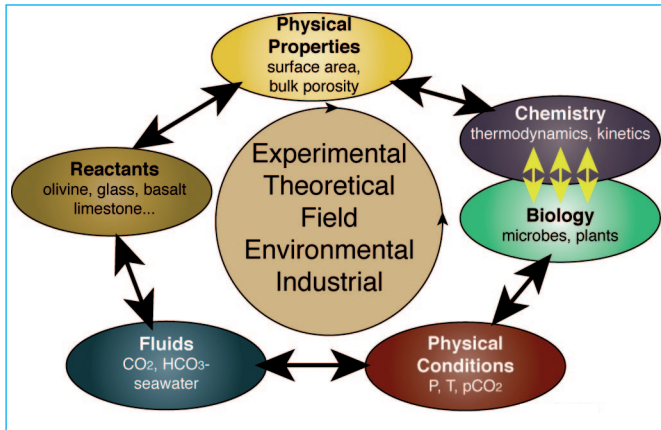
Physical Properties
surface area, bulk porosity

Chemistry
thermodynamics, kinetics

Biology
microbes, plants

Physical Conditions
P, T, $pCO_2$

Fluids
$CO_2$, $HCO_3$-
seawater

Reactants
olivine, glass, basalt
limestone...

Experimental
Theoretical
Field
Environmental
Industrial